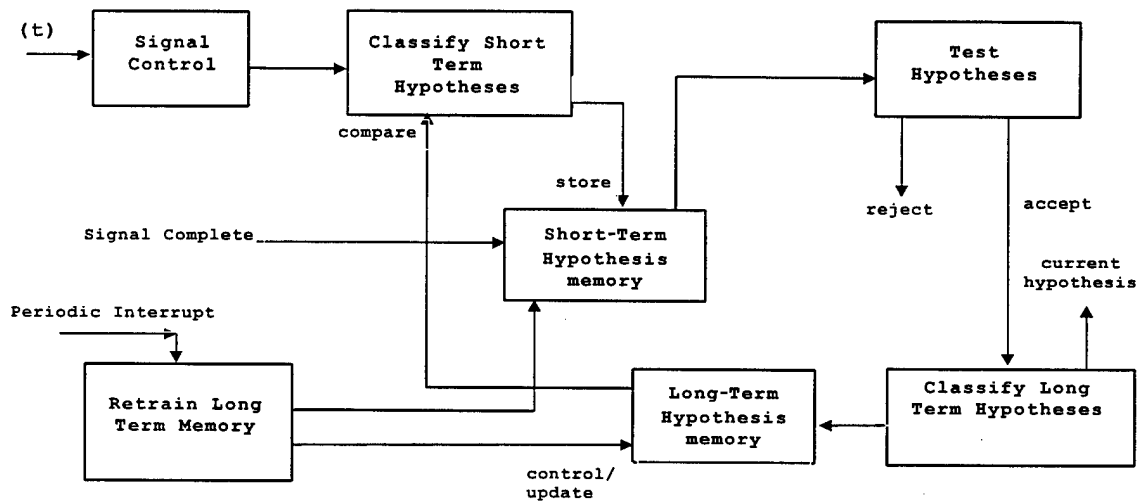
(t)

Signal Control

Classify Short Term Hypotheses

Test Hypotheses

compare

store

reject

accept

Signal Complete

Short-Term Hypothesis memory

current hypothesis

Periodic Interrupt

Retrain Long Term Memory

Long-Term Hypothesis memory

Classify Long Term Hypotheses

control/ update